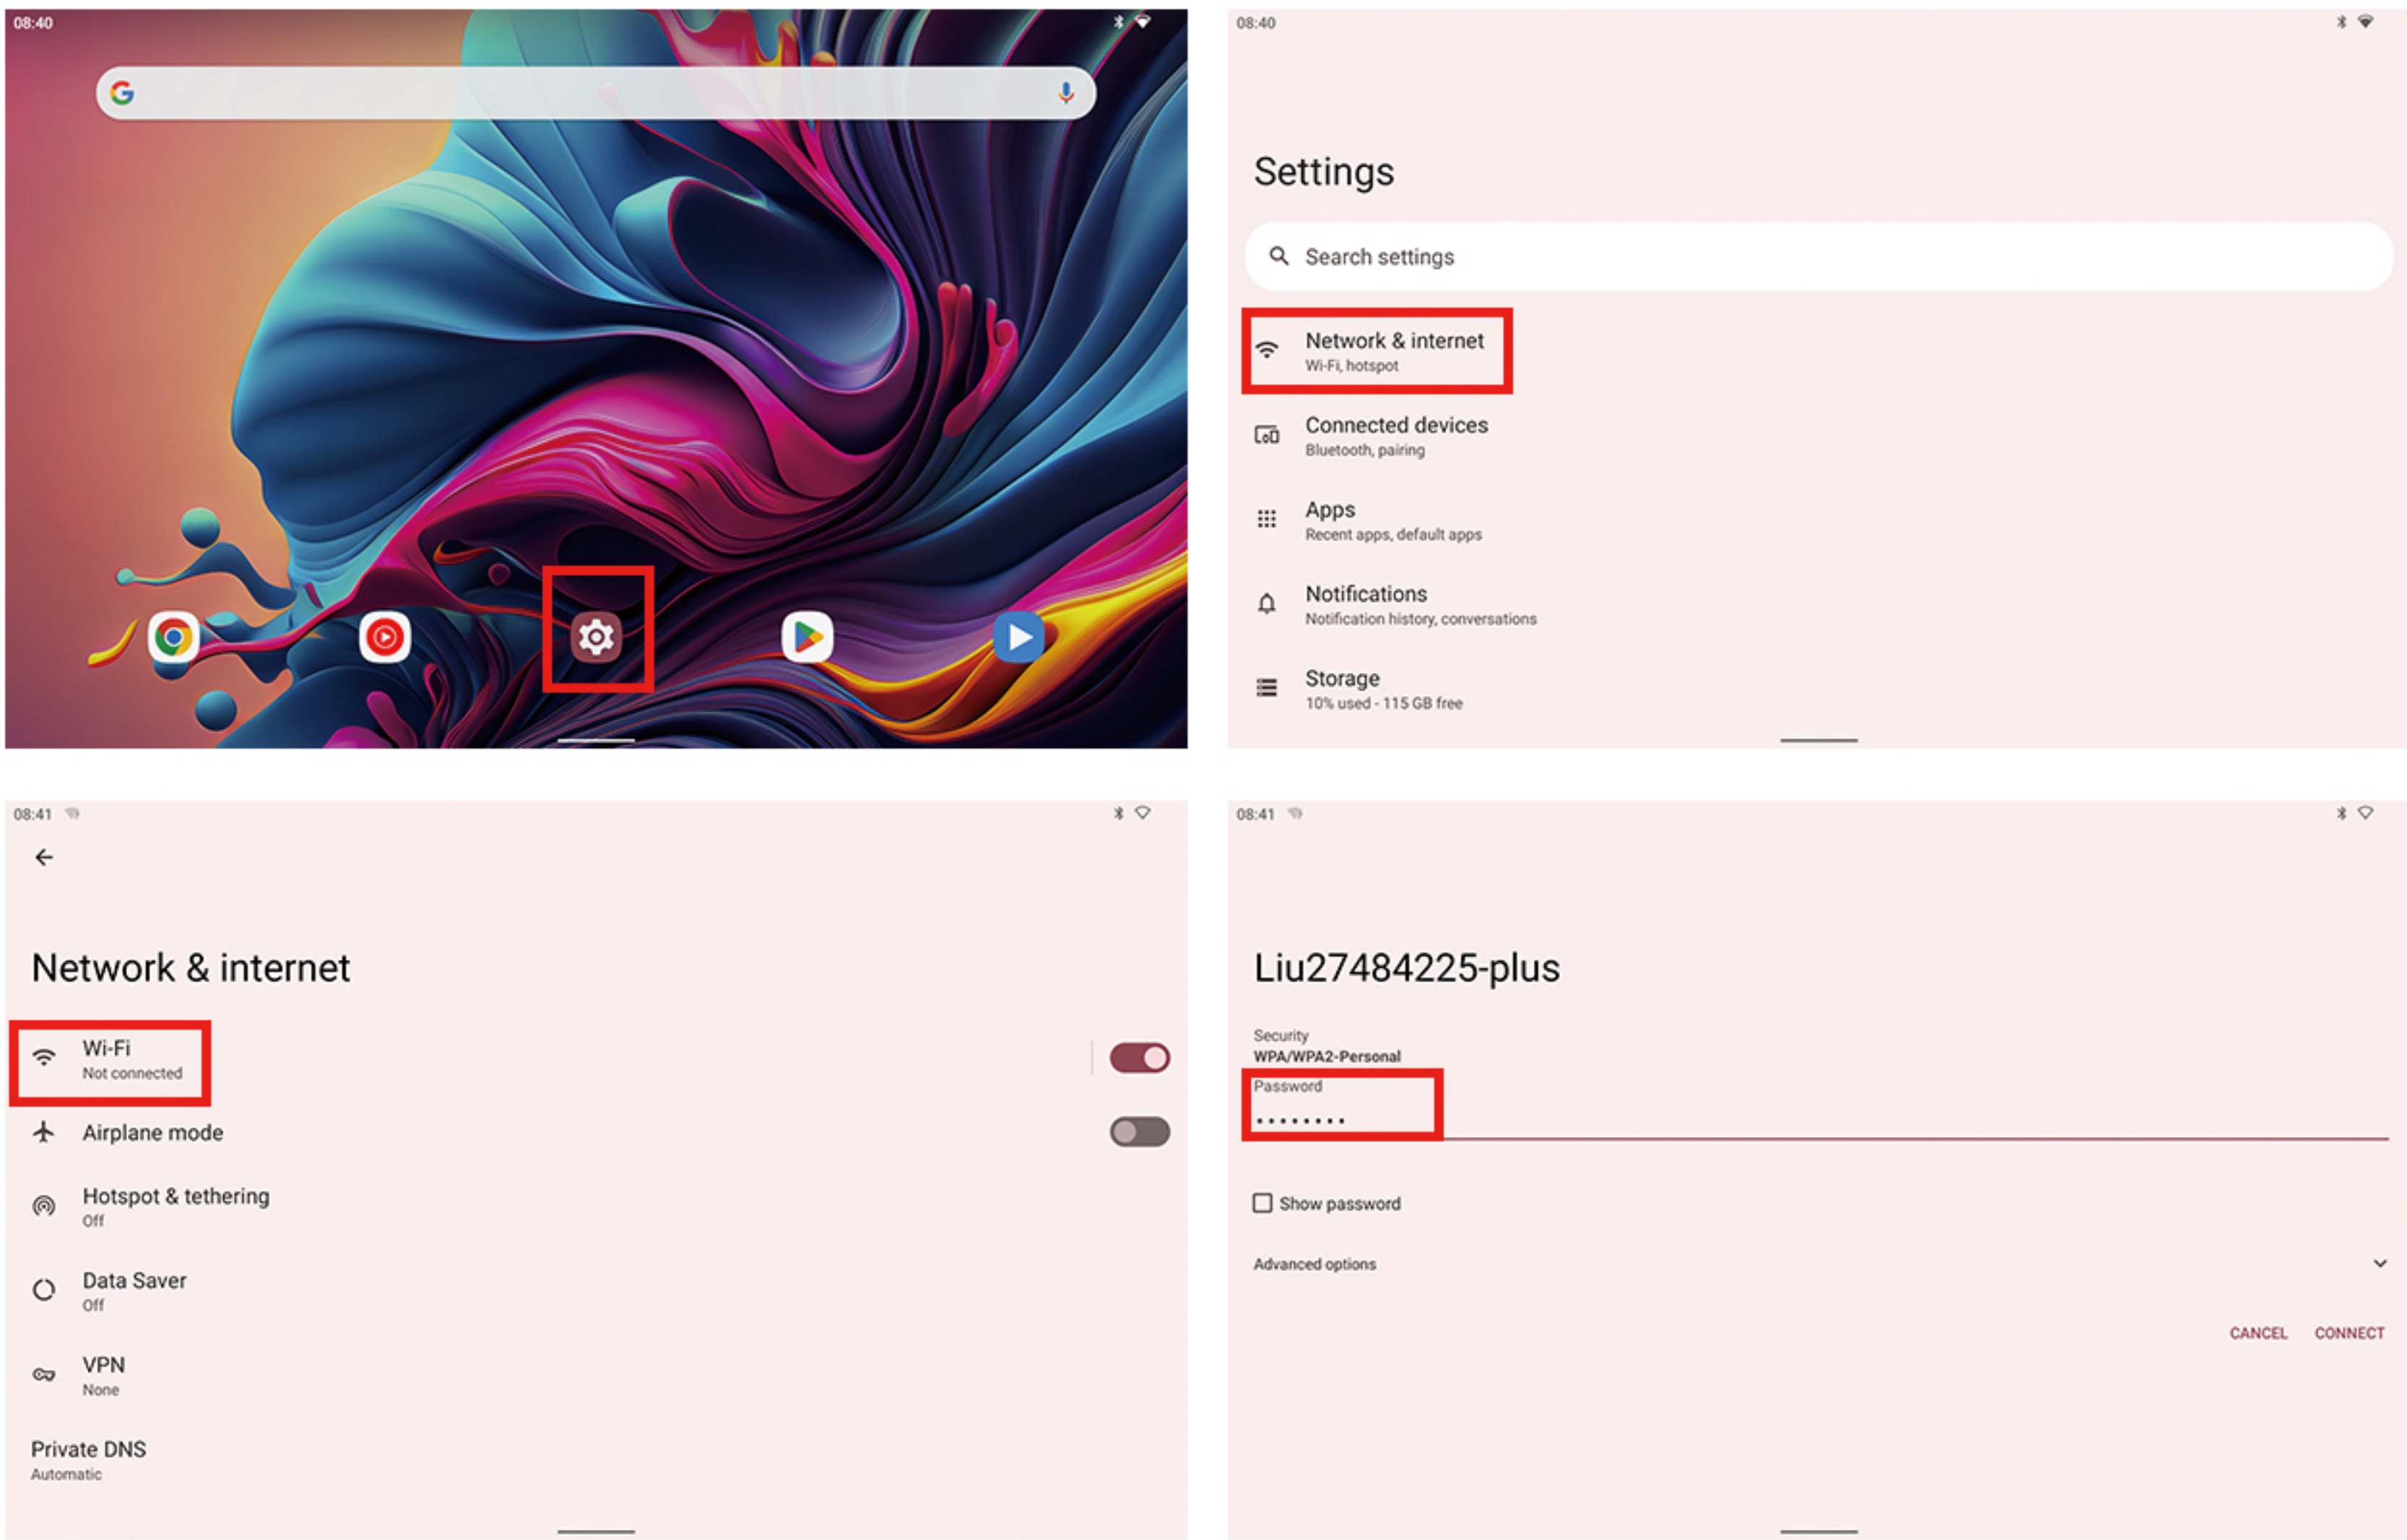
08:40

08:40

Settings

Search settings

Network & internet
Wi-Fi, hotspot

Connected devices
Bluetooth, pairing

Apps
Recent apps, default apps

Notifications
Notification history, conversations

Storage
10% used - 115 GB free

08:41

Network & internet

Wi-Fi
Not connected

Airplane mode

Hotspot & tethering
Off

Data Saver
Off

VPN
None

Private DNS
Automatic

08:41

Liu27484225-plus

Security
WPA/WPA2-Personal

Password
••••••••

Show password

Advanced options

CANCEL CONNECT